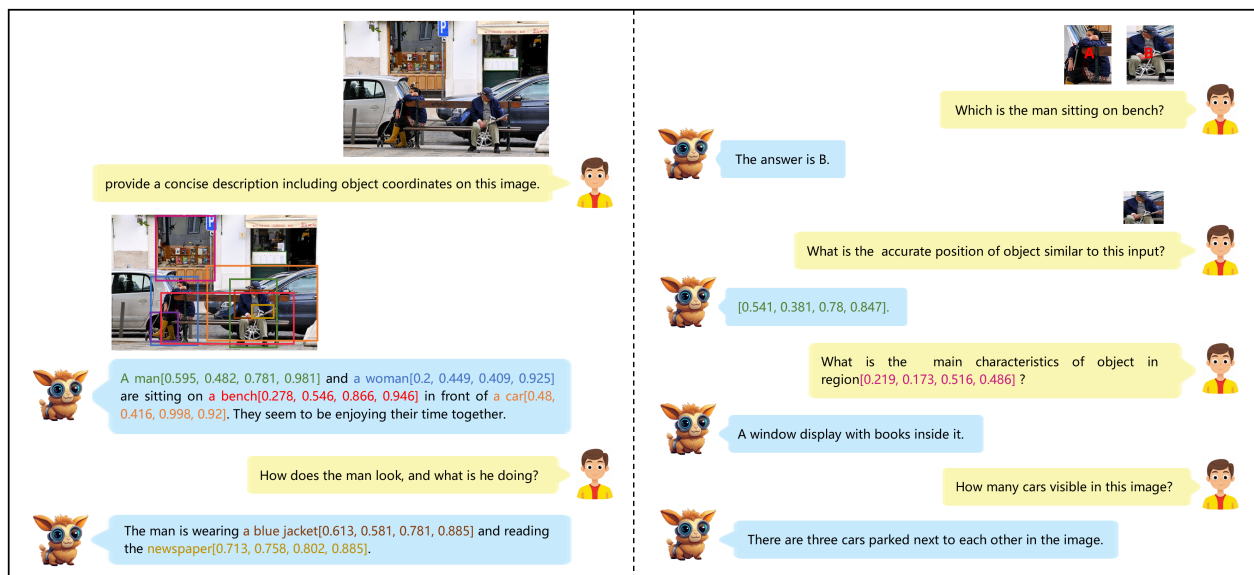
provide a concise description including object coordinates on this image.

A man[0.595, 0.482, 0.781, 0.981] and a woman[0.2, 0.449, 0.409, 0.925] are sitting on a bench[0.278, 0.546, 0.866, 0.946] in front of a car[0.48, 0.416, 0.998, 0.92]. They seem to be enjoying their time together.

How does the man look, and what is he doing?

The man is wearing a blue jacket[0.613, 0.581, 0.781, 0.885] and reading the newspaper[0.713, 0.758, 0.802, 0.885].

A

B

Which is the man sitting on bench?

The answer is B.

What is the accurate position of object similar to this input?

[0.541, 0.381, 0.78, 0.847].

What is the main characteristics of object in region[0.219, 0.173, 0.516, 0.486] ?

A window display with books inside it.

How many cars visible in this image?

There are three cars parked next to each other in the image.